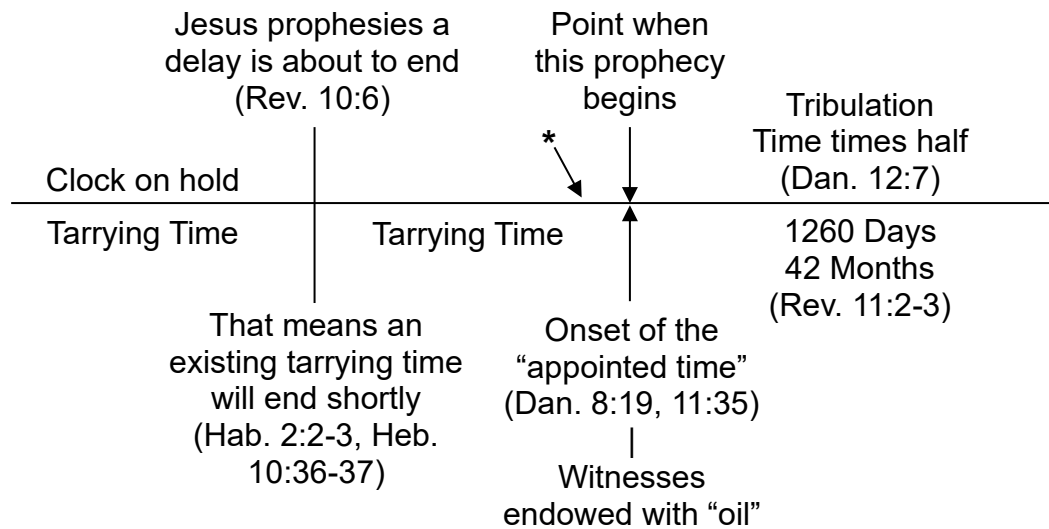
Jesus prophesies a delay is about to end (Rev. 10:6)

Point when this prophecy begins

Tribulation Time times half (Dan. 12:7)

*

Clock on hold

Tarrying Time

Tarrying Time

1260 Days 42 Months (Rev. 11:2-3)

That means an existing tarrying time will end shortly (Hab. 2:2-3, Heb. 10:36-37)

Onset of the “appointed time” (Dan. 8:19, 11:35)

|

Witnesses endowed with “oil”